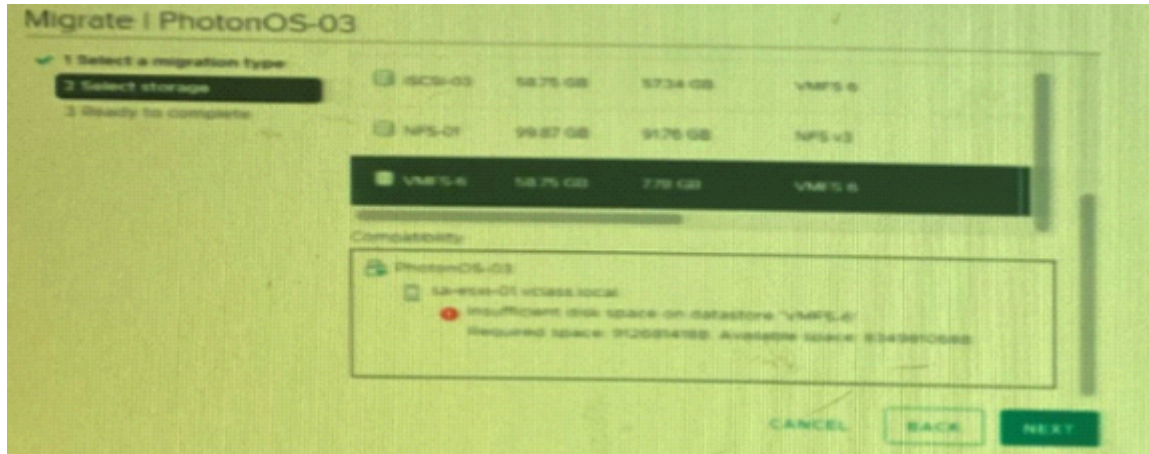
Migrate | PhotonOS-03

1 Select a migration type
2 Select storage
3 Ready to complete

| | | | |
|---|---|---|---|
| ISCSI-03 | 59.75 GB | 57.34 GB | VMFS 6 |
| NFS-01 | 99.87 GB | 91.76 GB | NFS v3 |
| VMFS-6 | 59.75 GB | 7.79 GB | VMFS 6 |

Compatibility

PhotonOS-03
sa-esxi-01.vclass.local
Insufficient disk space on datastore 'VMFS_6'.
Required space: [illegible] Available space: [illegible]

CANCEL BACK NEXT